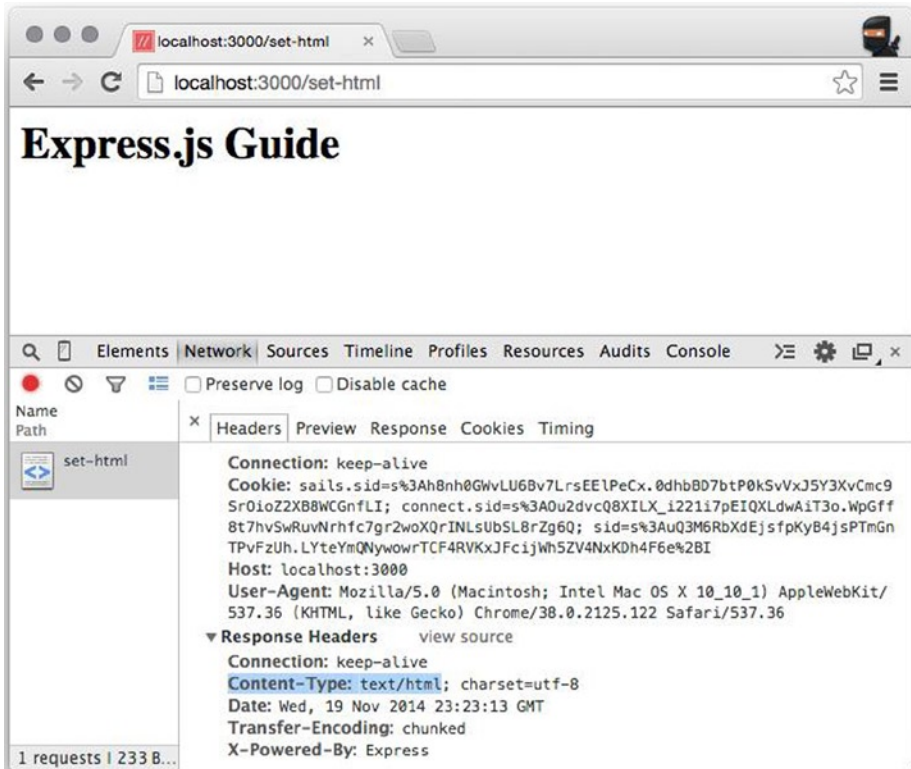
localhost:3000/set-html ×

localhost:3000/set-html

Express.js Guide

Elements Network Sources Timeline Profiles Resources Audits Console

Preserve log Disable cache

Name
Path

set-html

× Headers Preview Response Cookies Timing

Connection: keep-alive
Cookie: sails.sid=s%3Ah8nh0GWvLU6Bv7LrsEElPeCx.0dhbBD7btP0kSvVxJ5Y3XvCmc9Sr0ioZ2XB8WCGnfLI; connect.sid=s%3AOu2dvcQ8XILX_i221i7pEIQXLdwAiT3o.WpGff8t7hvSwRuvNrhfc7gr2woXQrINLsUbSL8rZg6Q; sid=s%3AuQ3M6RbXdEjsfpKyB4jsPTmGnTPvFzUh.LYteYmQNywowrTCF4RVKxJFcijWh5ZV4NxKDh4F6e%2BI
Host: localhost:3000
User-Agent: Mozilla/5.0 (Macintosh; Intel Mac OS X 10_10_1) AppleWebKit/537.36 (KHTML, like Gecko) Chrome/38.0.2125.122 Safari/537.36
▾ Response Headers view source
Connection: keep-alive
Content-Type: text/html; charset=utf-8
Date: Wed, 19 Nov 2014 23:23:13 GMT
Transfer-Encoding: chunked
X-Powered-By: Express

1 requests | 233 B...